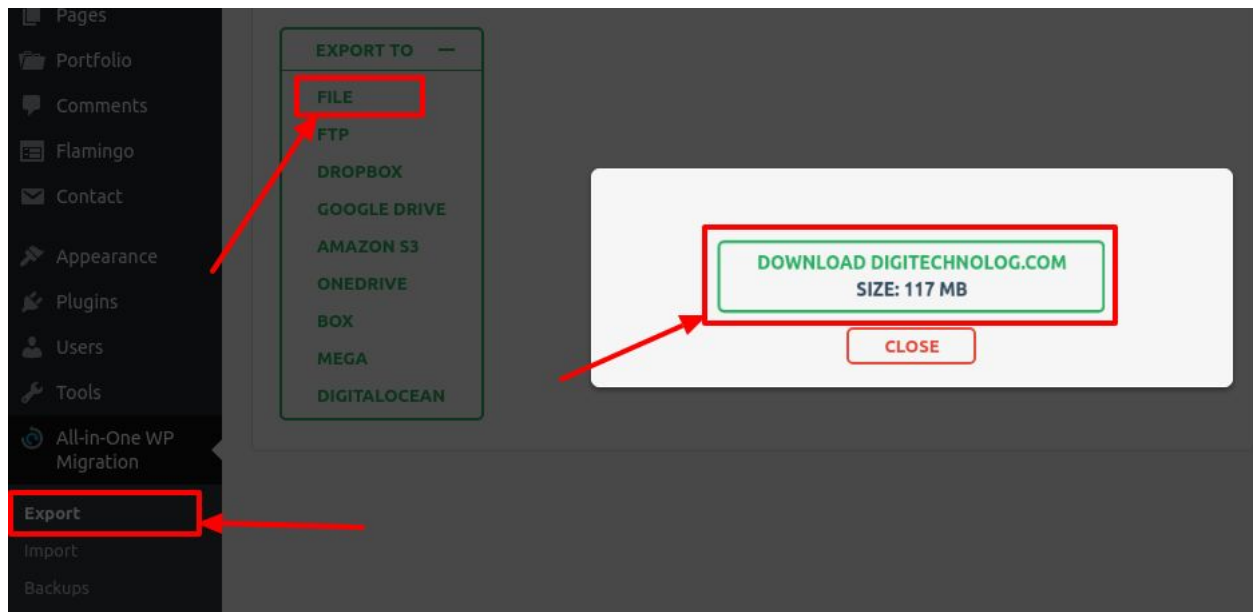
Pages
Portfolio
Comments
Flamingo
Contact
Appearance
Plugins
Users
Tools
All-in-One WP Migration
Export
Import
Backups

EXPORT TO —
FILE
FTP
DROPBOX
GOOGLE DRIVE
AMAZON S3
ONEDRIVE
BOX
MEGA
DIGITALOCEAN

DOWNLOAD DIGITECHNOLOG.COM
SIZE: 117 MB
CLOSE